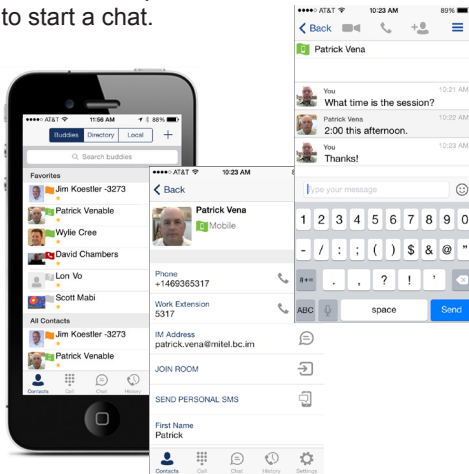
to start a chat.

●●●○○ AT&T 11:56 AM 88%

Buddies Directory Local +

Search buddies

Favorites

Jim Koestler -3273

Patrick Venable

Wylie Cree

David Chambers

Lon Vo

Scott Mabi

All Contacts

Jim Koestler -3273

Patrick Venable

Contacts Call Chat History

●●●○○ AT&T 10:23 AM

Back

Patrick Vena

Mobile

Phone
+1469365317

Work Extension
5317

IM Address
patrick.vena@mitel.bc.im

JOIN ROOM

SEND PERSONAL SMS

First Name
Patrick

Contacts Call Chat History Settings

●●●○○ AT&T 10:23 AM 89%

Back

Patrick Vena

You
What time is the session? 10:21 AM

Patrick Vena
2:00 this afternoon. 10:22 AM

You
Thanks! 10:23 AM

Type your message

1 2 3 4 5 6 7 8 9 0

- / : ; ( ) $ & @ "

#+= . , ? ! '

ABC space Send